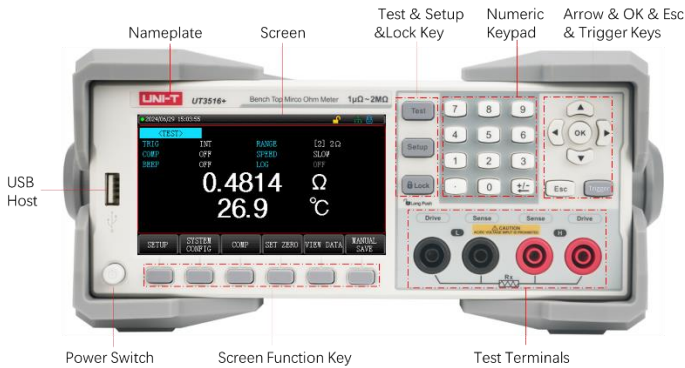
Nameplate

Screen

Test & Setup &Lock Key

Numeric Keypad

Arrow & OK & Esc & Trigger Keys

UNI-T UT3516+ Bench Top Mirco Ohm Meter 1μΩ~2MΩ

2024/06/29 15:03:58

<TEST>

TRIG INT RANGE [2] 2Ω

COMP OFF SPEED SLOW

BEEP OFF LOG OFF

0.4814 Ω

26.9 ℃

SETUP SYSTEM CONFIG COMP SET ZERO VIEW DATA MANUAL SAVE

Test

Setup

Lock

Long Push

7 8 9

4 5 6

1 2 3

. 0 +/-

OK

Esc Trigger

Drive Sense Sense Drive

L H

CAUTION

Rx

USB Host

Power Switch

Screen Function Key

Test Terminals